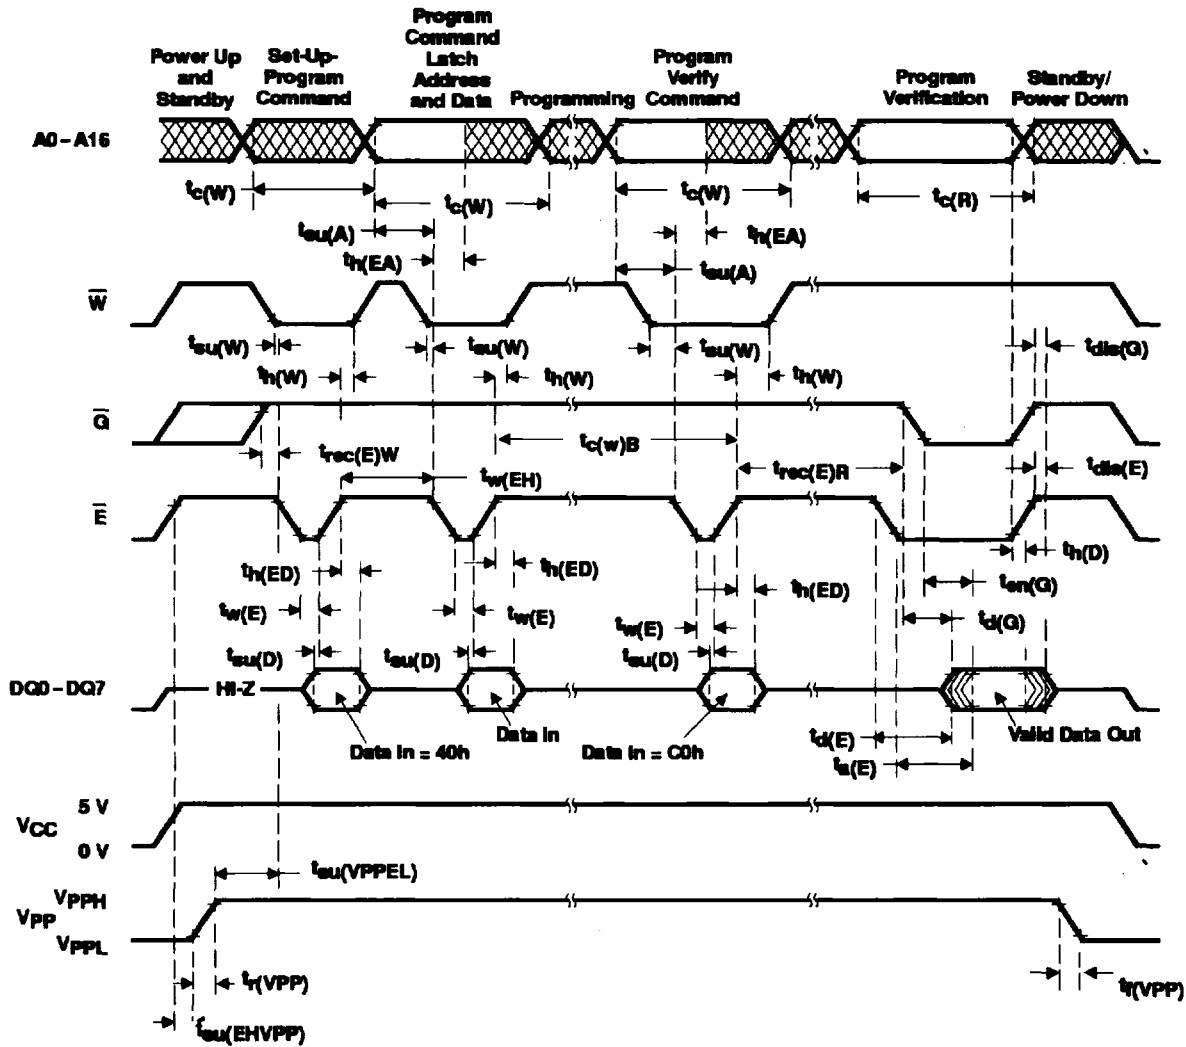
Power Up and Standby

Set-Up-Program Command

Program Command Latch Address and Data

Programming

Program Verify Command

Program Verification

Standby/ Power Down

A0 – A16

$t_{c(W)}$

$t_{c(W)}$

$t_{c(W)}$

$t_{c(R)}$

$t_{su(A)}$

$t_{h(EA)}$

$t_{h(EA)}$

$t_{su(A)}$

$\overline{W}$

$t_{su(W)}$

$t_{su(W)}$

$t_{su(W)}$

$t_{dis(G)}$

$t_{h(W)}$

$t_{h(W)}$

$t_{h(W)}$

$\overline{G}$

$t_{rec(E)W}$

$t_{c(w)B}$

$t_{w(EH)}$

$t_{rec(E)R}$

$t_{dis(E)}$

$\overline{E}$

$t_{h(D)}$

$t_{h(ED)}$

$t_{h(ED)}$

$t_{h(ED)}$

$t_{en(G)}$

$t_{w(E)}$

$t_{w(E)}$

$t_{w(E)}$

$t_{d(G)}$

$t_{su(D)}$

$t_{su(D)}$

$t_{su(D)}$

DQ0 – DQ7

HI-Z

Data In = 40h

Data In

Data In = C0h

Valid Data Out

$t_{d(E)}$

$t_{a(E)}$

5 V

$V_{CC}$

0 V

$t_{su(VPPEL)}$

$V_{PPH}$

$V_{PP}$

$V_{PPL}$

$t_{r(VPP)}$

$t_{f(VPP)}$

$t_{su(EHVPP)}$